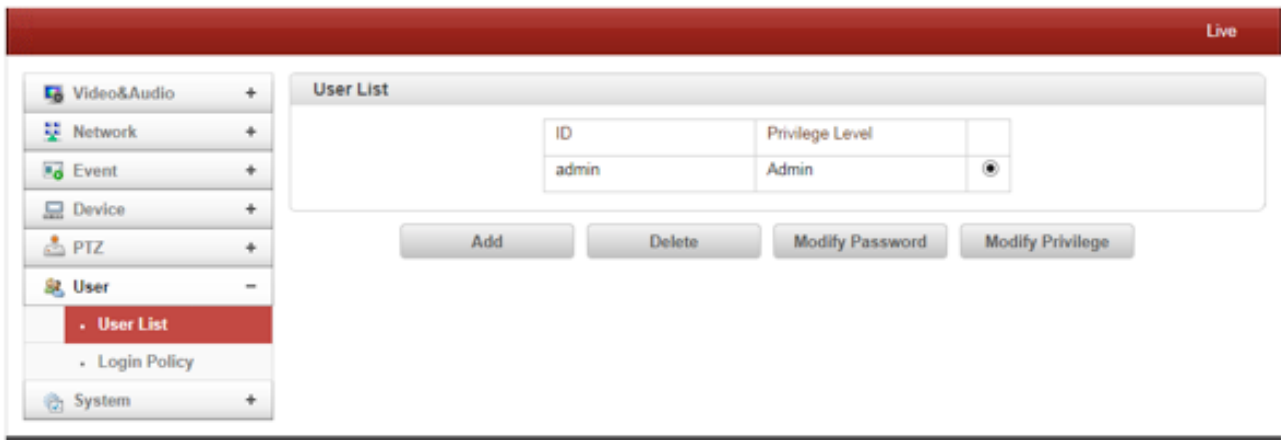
Live

Video&Audio +
Network +
Event +
Device +
PTZ +
User −
• User List
• Login Policy
System +

User List

| ID | Privilege Level | |
|---|---|---|
| admin | Admin | ◉ |

Add
Delete
Modify Password
Modify Privilege